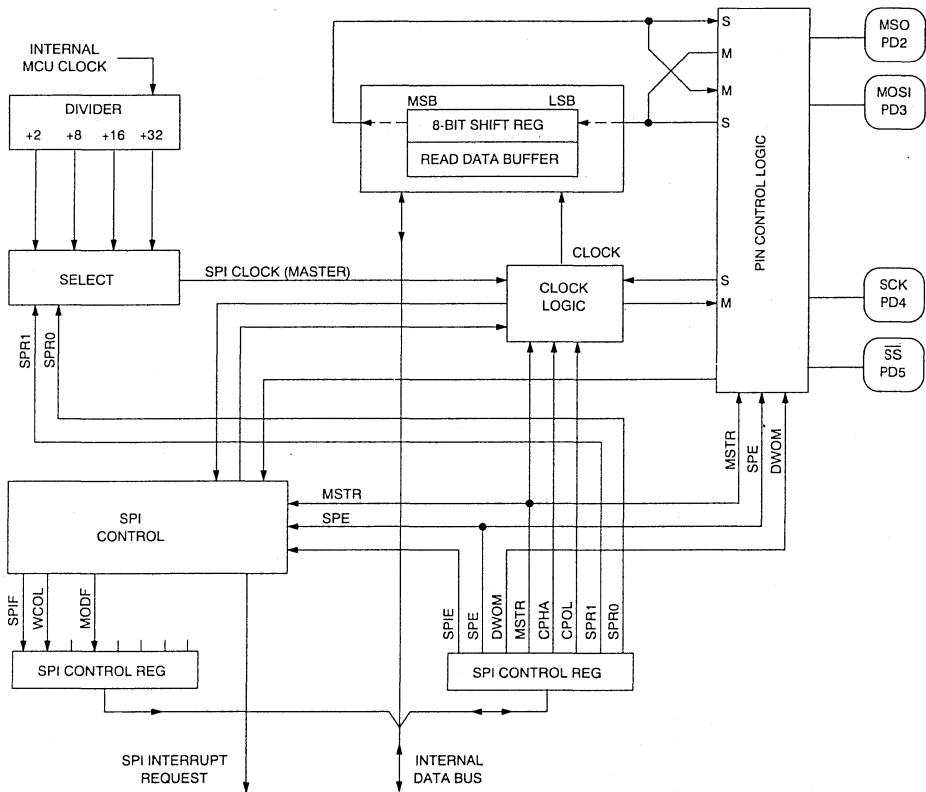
INTERNAL MCU CLOCK

DIVIDER
+2 +8 +16 +32

SELECT

SPI CLOCK (MASTER)

MSB LSB
8-BIT SHIFT REG
READ DATA BUFFER

CLOCK
CLOCK LOGIC

S
M
M
S

S
M

PIN CONTROL LOGIC

MSO PD2
MOSI PD3
SCK PD4
$\overline{SS}$ PD5

SPR1
SPR0

MSTR
SPE
DWOM

SPI CONTROL

MSTR
SPE

SPIF
WCOL
MODF

SPI CONTROL REG

SPIE
SPE
DWOM
MSTR
CPHA
CPOL
SPR1
SPR0

SPI CONTROL REG

SPI INTERRUPT REQUEST

INTERNAL DATA BUS